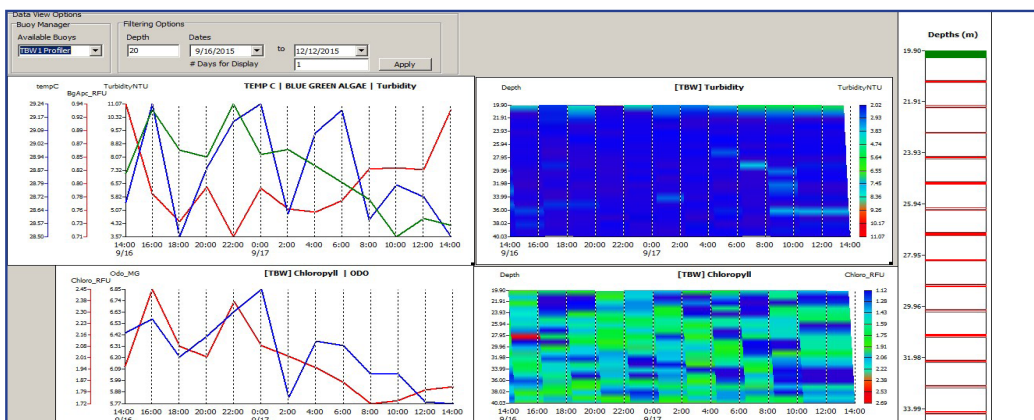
Data View Options
Buoy Manager
Available Buoys
TBW 1 Profiler
Filtering Options
Depth
20
Dates
9/16/2015
to
12/12/2015
# Days for Display
1
Apply

tempC
BgApc_RFU
TurbidityNTU
TEMP C | BLUE GREEN ALGAE | Turbidity
29.24 0.94 11.07
29.17 0.93 10.32
29.09 0.90 9.57
29.02 0.87 8.82
28.94 0.85 8.07
28.86 0.82 7.32
28.79 0.80 6.57
28.72 0.78 5.82
28.64 0.76 5.07
28.57 0.73 4.32
28.50 0.71 3.57
14:00 16:00 18:00 20:00 22:00 0:00 2:00 4:00 6:00 8:00 10:00 12:00 14:00
9/16 9/17

Depth
[TBW] Turbidity
TurbidityNTU
19.90
21.91
23.93
25.94
27.95
29.96
31.98
33.99
36.00
38.02
40.03
14:00 16:00 18:00 20:00 22:00 0:00 2:00 4:00 6:00 8:00 10:00 12:00 14:00
9/16 9/17
2.02
2.93
3.83
4.74
5.64
6.55
7.45
8.36
9.26
10.17
11.07

Odo_MG
Chloro_RFU
[TBW] Chloropyll | ODO
2.45 6.85
2.38 6.74
2.30 6.63
2.23 6.53
2.16 6.42
2.08 6.31
2.01 6.20
1.94 6.09
1.87 5.99
1.79 5.88
1.72 5.77
14:00 16:00 18:00 20:00 22:00 0:00 2:00 4:00 6:00 8:00 10:00 12:00 14:00
9/16 9/17

Depth
[TBW] Chloropyll
Chloro_RFU
19.90
21.91
23.93
25.94
27.95
29.96
31.98
33.99
36.00
38.02
40.03
14:00 16:00 18:00 20:00 22:00 0:00 2:00 4:00 6:00 8:00 10:00 12:00 14:00
1.12
1.28
1.43
1.59
1.75
1.91
2.06
2.22
2.38
2.53
2.69

Depths (m)
19.90
21.91
23.93
25.94
27.95
29.96
31.98
33.99